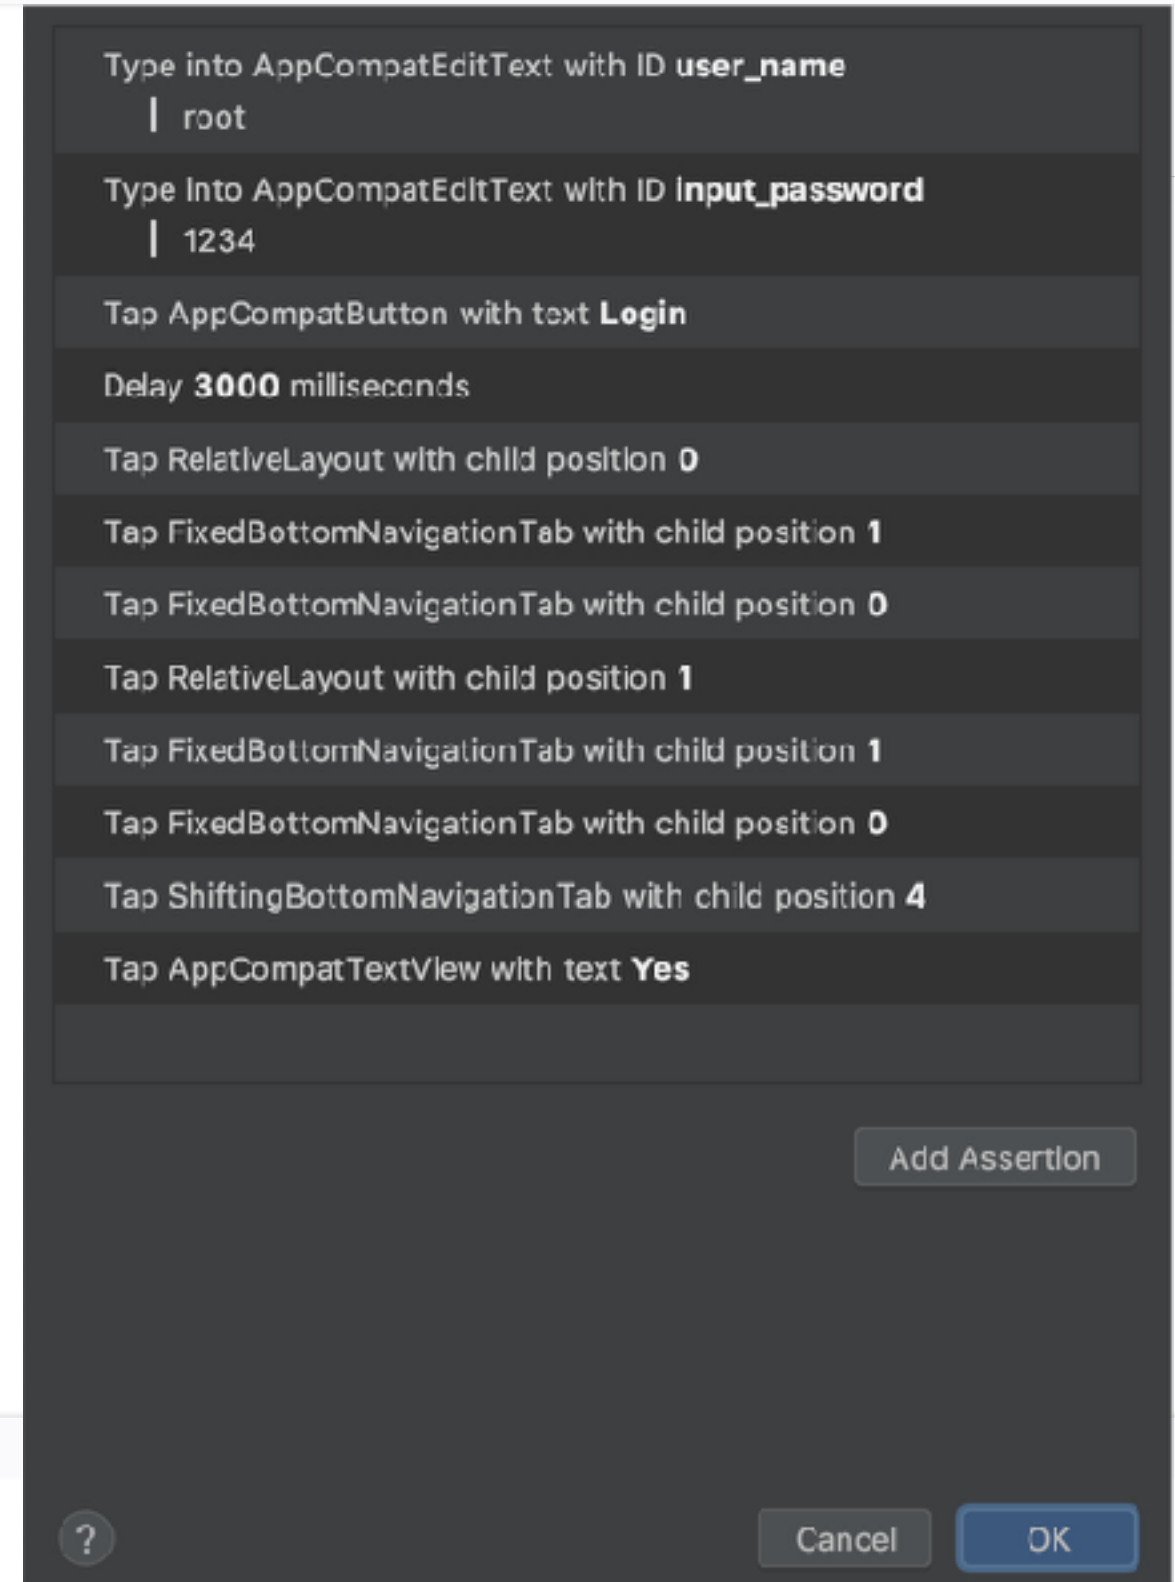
Type into AppCompatEditText with ID user_name
| root

Type into AppCompatEditText with ID input_password
| 1234

Tap AppCompatButton with text Login

Delay 3000 milliseconds

Tap RelativeLayout with child position 0

Tap FixedBottomNavigationTab with child position 1

Tap FixedBottomNavigationTab with child position 0

Tap RelativeLayout with child position 1

Tap FixedBottomNavigationTab with child position 1

Tap FixedBottomNavigationTab with child position 0

Tap ShiftingBottomNavigationTab with child position 4

Tap AppCompatTextView with text Yes

Add Assertion

?

Cancel

OK